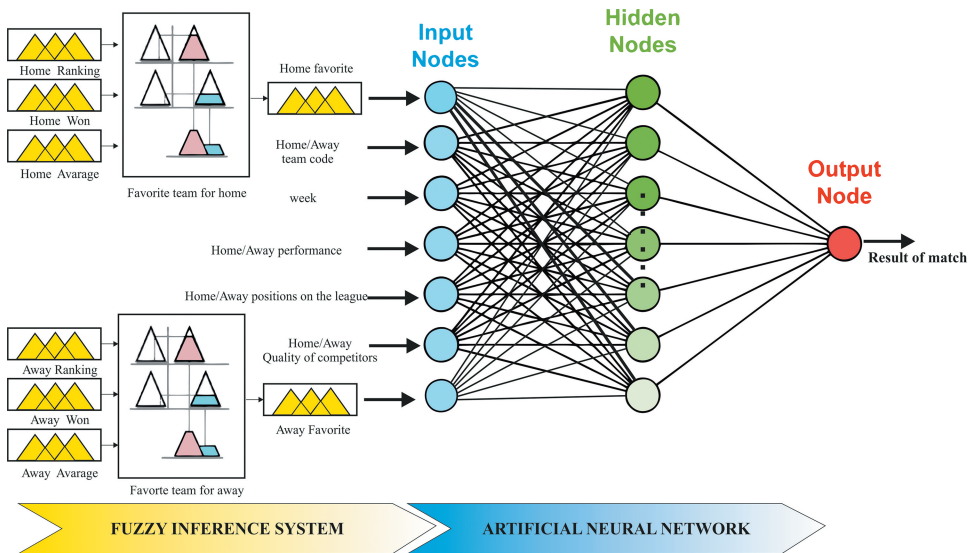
Home Ranking

Home Won

Home Avarage

Favorite team for home

Home favorite

Home/Away team code

week

Home/Away performance

Home/Away positions on the league

Home/Away Quality of competitors

Away Ranking

Away Won

Away Avarage

Favorte team for away

Away Favorite

Input Nodes

Hidden Nodes

Output Node

Result of match

FUZZY INFERENCE SYSTEM

ARTIFICIAL NEURAL NETWORK